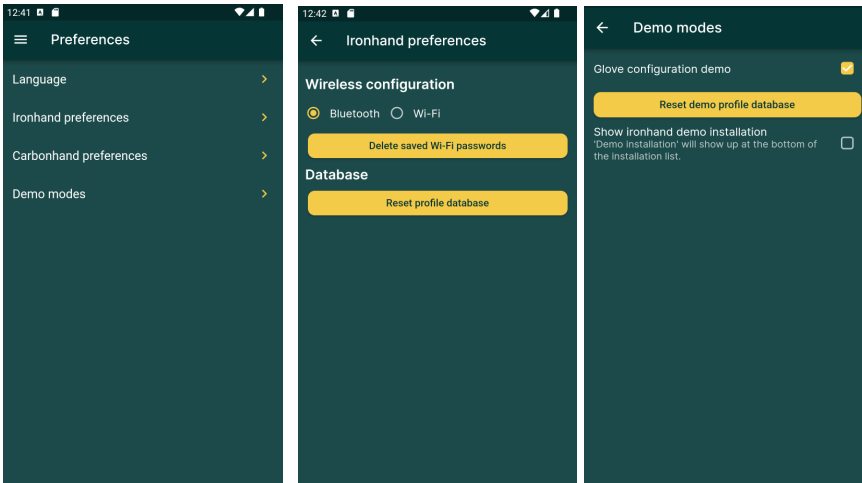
12:41

Preferences

Language

Ironhand preferences

Carbonhand preferences

Demo modes

12:42

Ironhand preferences

Wireless configuration

Bluetooth Wi-Fi

Delete saved Wi-Fi passwords

Database

Reset profile database

Demo modes

Glove configuration demo

Reset demo profile database

Show ironhand demo installation
'Demo installation' will show up at the bottom of the installation list.